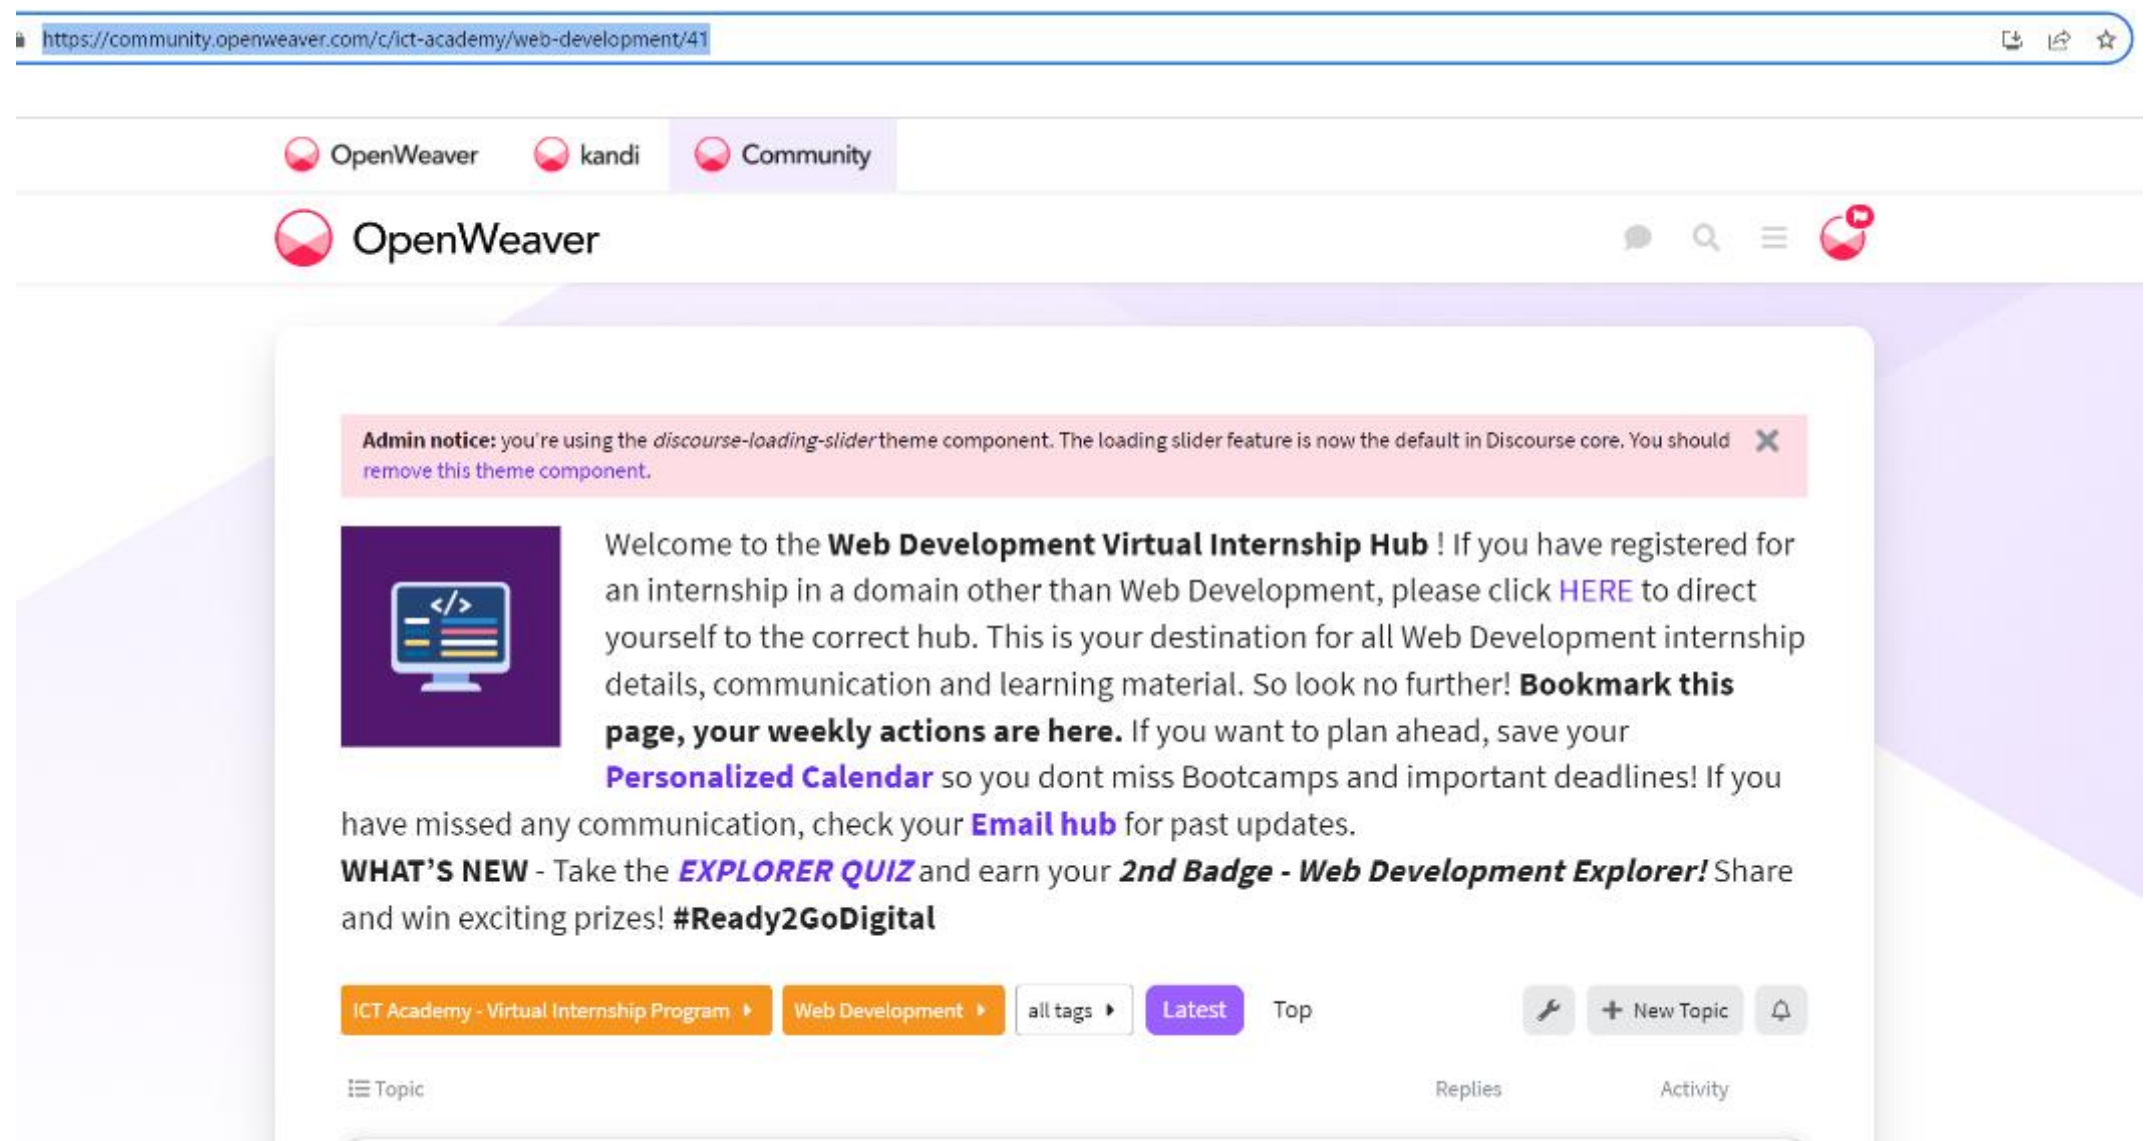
https://community.openweaver.com/c/ict-academy/web-development/41

OpenWeaver kandi Community

OpenWeaver

Admin notice: you're using the *discourse-loading-slider* theme component. The loading slider feature is now the default in Discourse core. You should remove this theme component.

</>

Welcome to the **Web Development Virtual Internship Hub** ! If you have registered for an internship in a domain other than Web Development, please click HERE to direct yourself to the correct hub. This is your destination for all Web Development internship details, communication and learning material. So look no further! **Bookmark this page, your weekly actions are here.** If you want to plan ahead, save your **Personalized Calendar** so you dont miss Bootcamps and important deadlines! If you have missed any communication, check your **Email hub** for past updates.

**WHAT'S NEW** - Take the ***EXPLORER QUIZ*** and earn your ***2nd Badge - Web Development Explorer!*** Share and win exciting prizes! **#Ready2GoDigital**

ICT Academy - Virtual Internship Program | Web Development | all tags | Latest | Top | New Topic

Topic | Replies | Activity